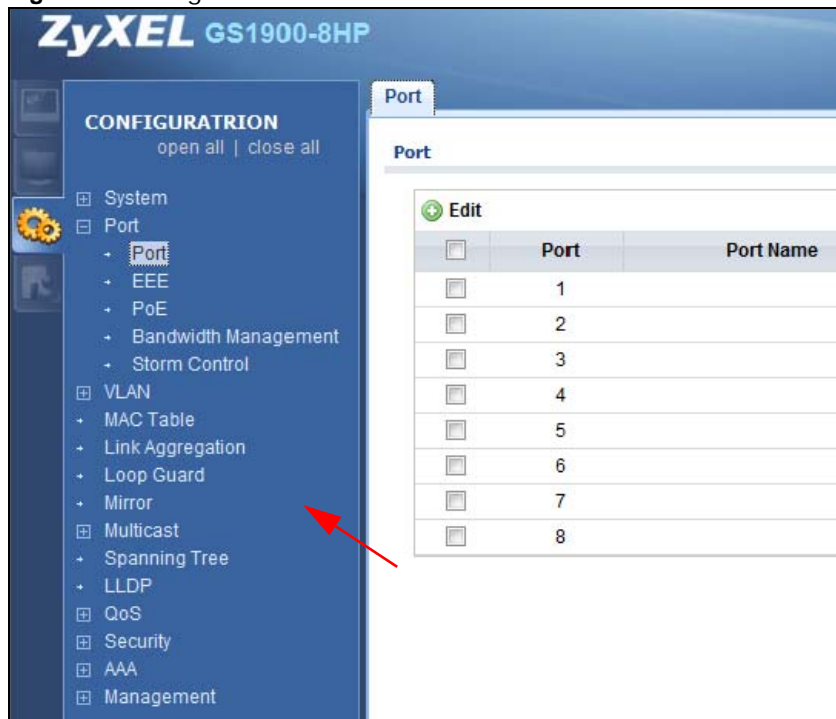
ZyXEL GS1900-8HP

CONFIGURATRION
open all | close all

⊞ System
⊟ Port
Port
EEE
PoE
Bandwidth Management
Storm Control
⊞ VLAN
MAC Table
Link Aggregation
Loop Guard
Mirror
⊞ Multicast
Spanning Tree
LLDP
⊞ QoS
⊞ Security
⊞ AAA
⊞ Management

Port

Port

Edit

| | Port | Port Name |
|---|---|---|
| | 1 | |
| | 2 | |
| | 3 | |
| | 4 | |
| | 5 | |
| | 6 | |
| | 7 | |
| | 8 | |